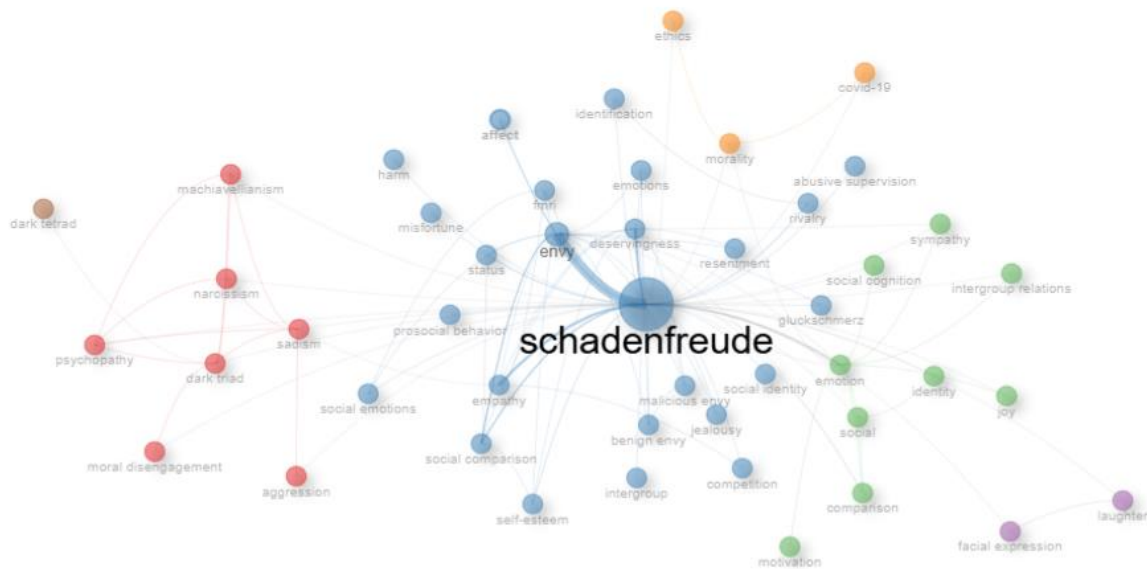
ethics
covid-19
identification
affect
morality
harm
emotions
abusive supervision
machiavellianism
dark tetrad
fmri
rivalry
misfortune
sympathy
envy
deservingness
status
resentment
social cognition
narcissism
intergroup relations
gluckschmerz
sadism
prosocial behavior
schadenfreude
psychopathy
dark triad
emotion
social identity
identity
empathy
malicious envy
social emotions
joy
jealousy
social
benign envy
social comparison
moral disengagement
competition
intergroup
aggression
comparison
laughter
self-esteem
facial expression
motivation